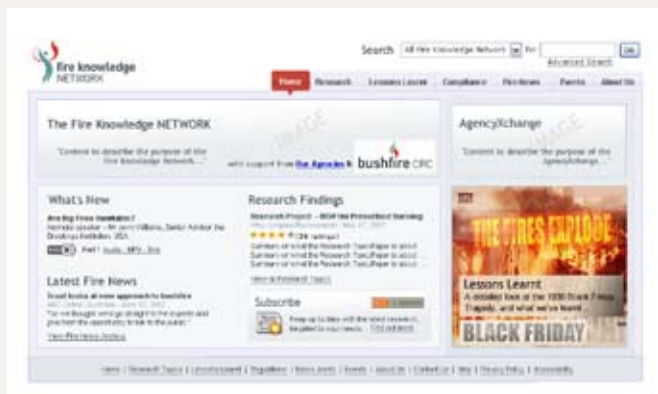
fire knowledge NETWORK

Search All Fire Knowledge Network for Go
Advanced Search

Home Research Lessons Learnt Compliance Fire News Events About Us

The Fire Knowledge NETWORK

IMAGE

"Content to describe the purpose of the Fire Knowledge Network..."

with support from the Agencies & bushfire CRC

AgencyXchange

IMAGE

"Content to describe the purpose of the AgencyXchange..."

What's New

Are Big Fires Inevitable?
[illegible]

Part 1 Audio - MP3 - 3mb

Latest Fire News

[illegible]

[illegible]

View Fire News Archive

Research Findings

Research Project - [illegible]

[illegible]

View all Research Topics

Subscribe

Keep up to date with the latest research, targeted to your needs. Find out more

THE FIRES EXPLODE

Lessons Learnt
A detailed look at the 1939 Black Friday Tragedy, and what we've learnt...

BLACK FRIDAY

Home | Research Topics | Lessons Learnt | Regulations | News Alerts | Events | About Us | Contact Us | Map | Privacy Policy | Accessibility